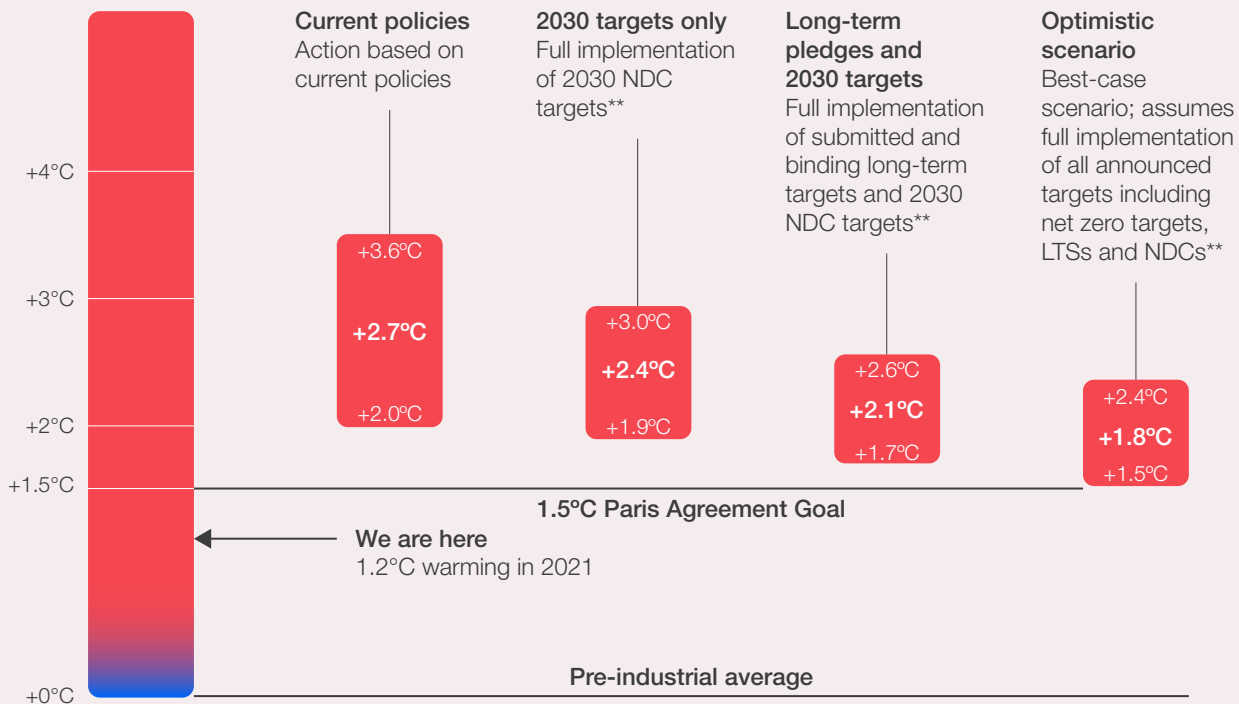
+4°C

+3°C

+2°C

+1.5°C

+0°C

**Current policies**
Action based on current policies

+3.6ºC
**+2.7ºC**
+2.0ºC

**2030 targets only**
Full implementation of 2030 NDC targets**

+3.0ºC
**+2.4ºC**
+1.9ºC

**Long-term pledges and 2030 targets**
Full implementation of submitted and binding long-term targets and 2030 NDC targets**

+2.6ºC
**+2.1ºC**
+1.7ºC

**Optimistic scenario**
Best-case scenario; assumes full implementation of all announced targets including net zero targets, LTSs and NDCs**

+2.4ºC
**+1.8ºC**
+1.5ºC

**1.5ºC Paris Agreement Goal**

**We are here**
1.2°C warming in 2021

**Pre-industrial average**